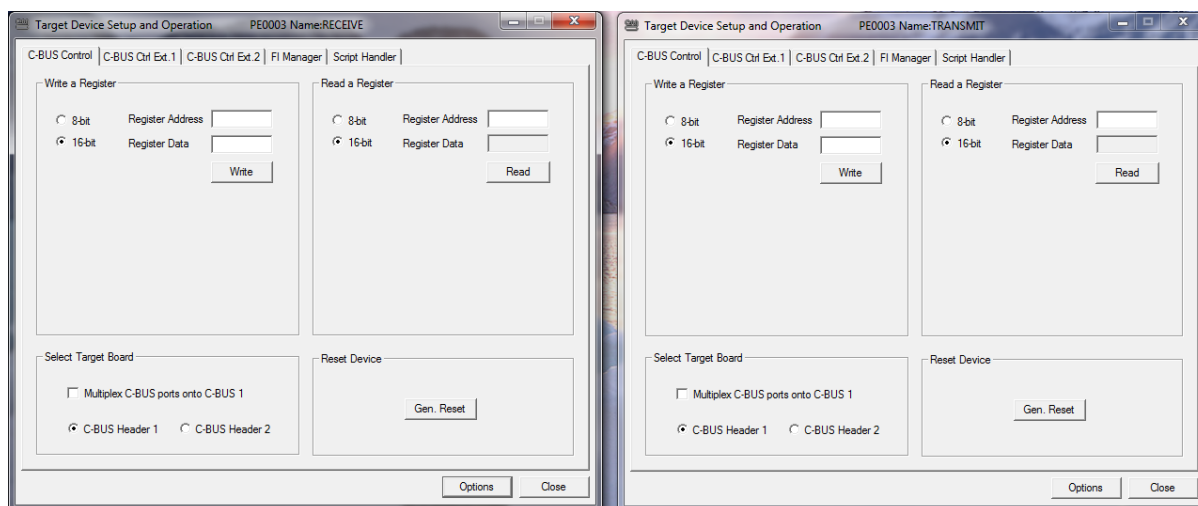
Target Device Setup and Operation PE0003 Name:RECEIVE

C-BUS Control | C-BUS Ctrl Ext.1 | C-BUS Ctrl Ext.2 | FI Manager | Script Handler

Write a Register
8-bit Register Address
16-bit Register Data
Write

Read a Register
8-bit Register Address
16-bit Register Data
Read

Select Target Board
Multiplex C-BUS ports onto C-BUS 1
C-BUS Header 1 C-BUS Header 2

Reset Device
Gen. Reset

Options Close

Target Device Setup and Operation PE0003 Name:TRANSMIT

C-BUS Control | C-BUS Ctrl Ext.1 | C-BUS Ctrl Ext.2 | FI Manager | Script Handler

Write a Register
8-bit Register Address
16-bit Register Data
Write

Read a Register
8-bit Register Address
16-bit Register Data
Read

Select Target Board
Multiplex C-BUS ports onto C-BUS 1
C-BUS Header 1 C-BUS Header 2

Reset Device
Gen. Reset

Options Close